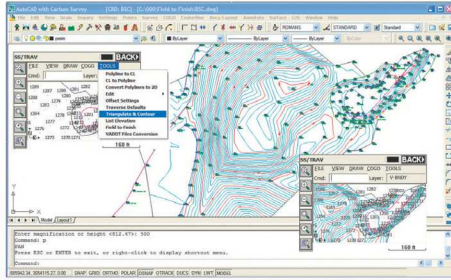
AutoCAD with Carlson Survey [CRD: BSC] [C:\800\Field to Finish\BSC.dwg]

File Edit View Draw Inquiry Settings Points Survey COGO Civil Design Data Collect Annotate Surface Tools Window Help

ByLayer ByLayer ByLayer ROMANS STANDARD Standard

SS/TRAV BACK

FILE VIEW DRAW COGO TOOLS

Cmd: Layer:

Polyline to CL
CL to Polyline
Convert Polyline to 3D
Edit
Offset Settings
Traverse Defaults
Triangulate & Contour
List Elevation
Field to Finish
VADOT Files Conversion

160 ft

SS/TRAV BACK

FILE VIEW DRAW COGO TOOLS

Cmd: Layer: V-BNDY

160 ft

Model Layout1

Enter magnification or height <612.47>: 500
Command: p
PAN
Press ESC or ENTER to exit, or right-click to display shortcut menu.
Command:

SNAP GRID ORTHO POLAR OSNAP OTRACK DUCS DYN LWT MODEL